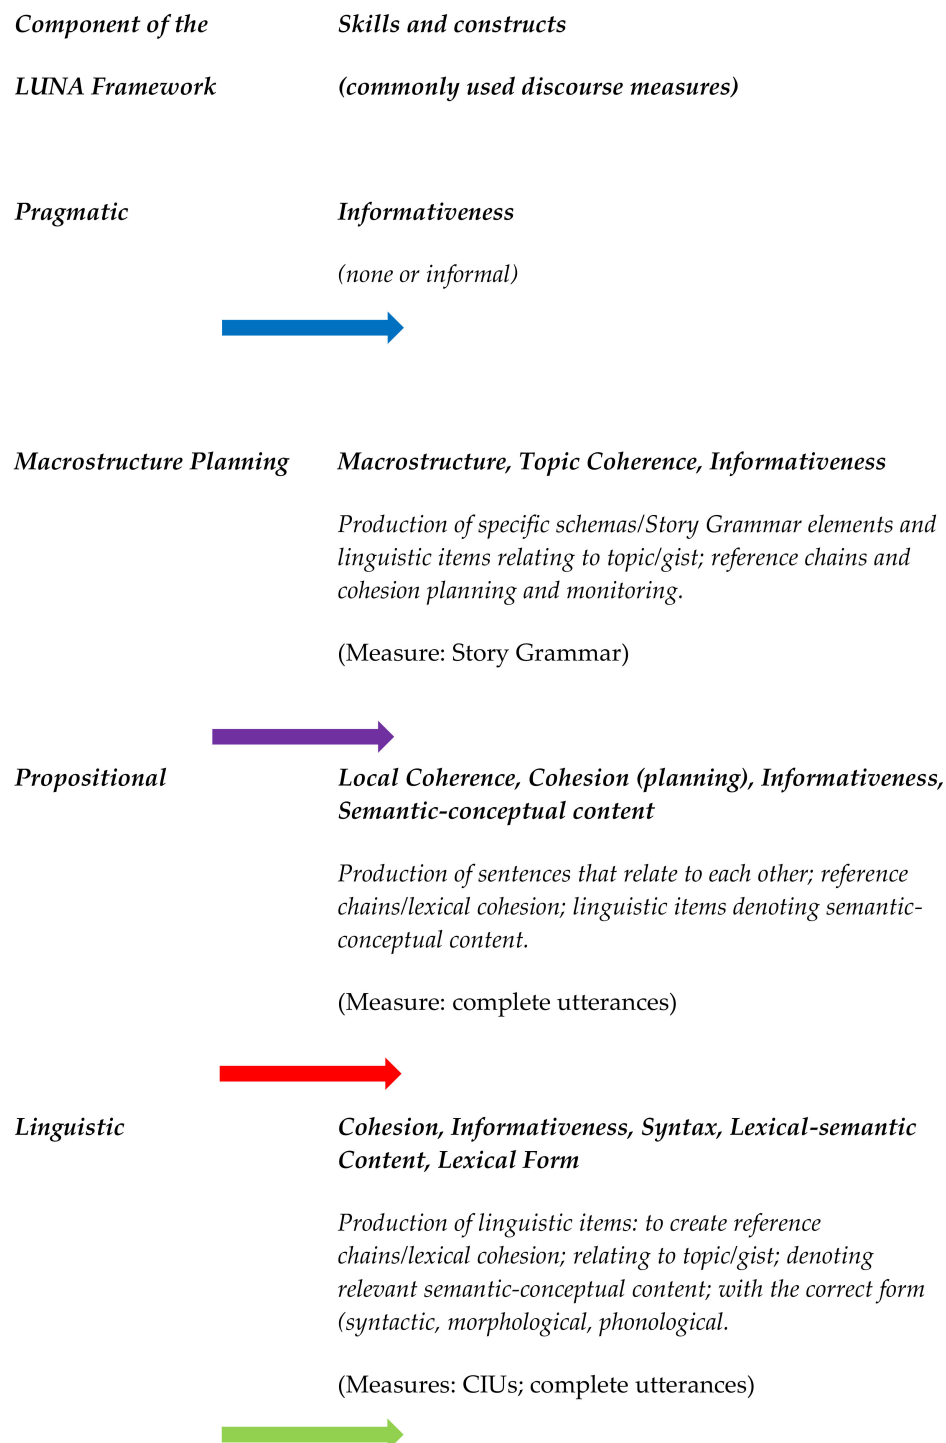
Component of the LUNA Framework

Skills and constructs (commonly used discourse measures)

Pragmatic

Informativeness

(none or informal)

Macrostructure Planning

Macrostructure, Topic Coherence, Informativeness

Production of specific schemas/Story Grammar elements and linguistic items relating to topic/gist; reference chains and cohesion planning and monitoring.

(Measure: Story Grammar)

Propositional

Local Coherence, Cohesion (planning), Informativeness, Semantic-conceptual content

Production of sentences that relate to each other; reference chains/lexical cohesion; linguistic items denoting semantic-conceptual content.

(Measure: complete utterances)

Linguistic

Cohesion, Informativeness, Syntax, Lexical-semantic Content, Lexical Form

Production of linguistic items: to create reference chains/lexical cohesion; relating to topic/gist; denoting relevant semantic-conceptual content; with the correct form (syntactic, morphological, phonological.

(Measures: CIUs; complete utterances)